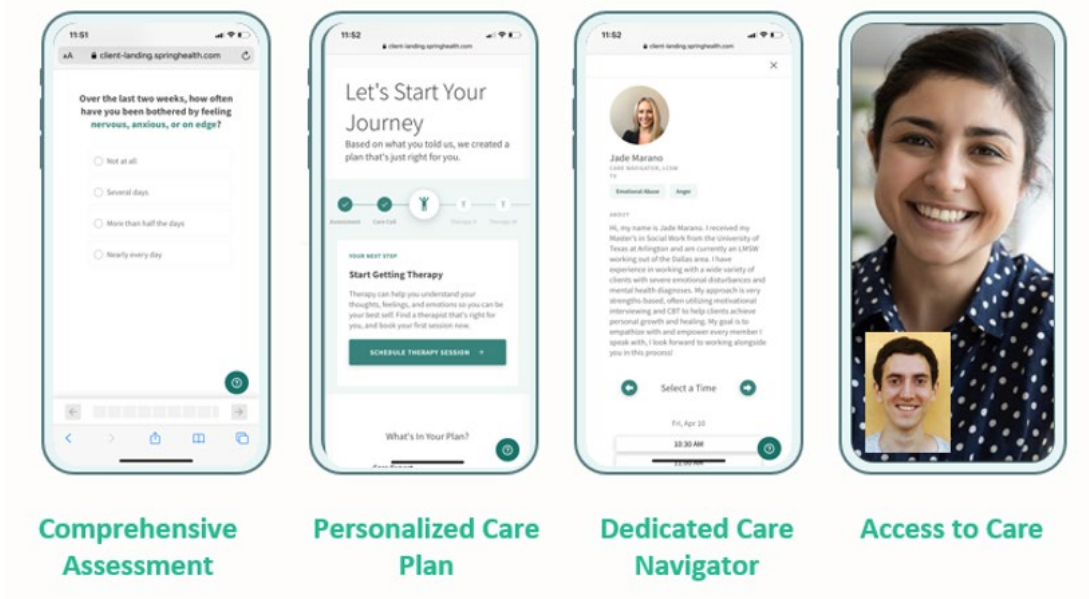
11:51
AA client-landing.springhealth.com

Over the last two weeks, how often have you been bothered by feeling nervous, anxious, or on edge?

Not at all
Several days
More than half the days
Nearly every day

11:52
client-landing.springhealth.com

Let's Start Your Journey

Based on what you told us, we created a plan that's just right for you.

Assessment
Care Call
Therapy

YOUR NEXT STEP
Start Getting Therapy

Therapy can help you understand your thoughts, feelings, and emotions so you can be your best self. Find a therapist that's right for you, and book your first session now.

SCHEDULE THERAPY SESSION →

What's In Your Plan?

11:52
client-landing.springhealth.com

Jade Marano
CARE NAVIGATOR, LCSW

Emotional Abuse
Anger

ABOUT
Hi, my name is Jade Marano. I received my Master's in Social Work from the University of Texas at Arlington and am currently an LMSW working out of the Dallas area. I have experience in working with a wide variety of clients with severe emotional disturbances and mental health diagnoses. My approach is very strengths-based, often utilizing motivational interviewing and CBT to help clients achieve personal growth and healing. My goal is to empathize with and empower every member I speak with, I look forward to working alongside you in this process!

Select a Time

Fri, Apr 10
10:30 AM

Comprehensive Assessment

Personalized Care Plan

Dedicated Care Navigator

Access to Care